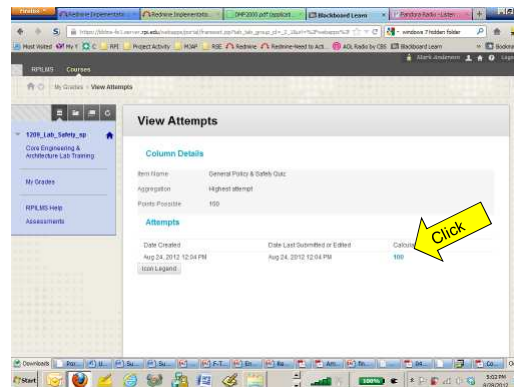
Firefox
Redmine Implementatio...
Redmine Implementatio...
DMP 2000 pdf (applicat...
Blackboard Learn
Pandora Radio - Listen
https://bbiearn.rpi.edu/webapps/portal/frameset.jsp?tab_tab_group_id=_2_1&url=%2Fwebapps%2F
windows 7 hidden folder
Most Visited
My Y
C
RPI
Project Activity
PCAP
RSE
Redmine
Redmine-Need to Act.
AOL Radio by CBS
Blackboard Learn
Bookmarks
Mark Anderson

RPILMS
Courses

My Grades > View Attempts

1209_Lab_Safety_sp
Core Engineering & Architecture Lab Training
My Grades
RPILMS Help
Assessments

View Attempts

Column Details

| Item Name | General Policy & Safety Quiz |
|---|---|
| Aggregation | Highest attempt |
| Points Possible | 100 |

Attempts

| Date Created | Date Last Submitted or Edited | Calculated |
|---|---|---|
| Aug 24, 2012 12:04 PM | Aug 24, 2012 12:04 PM | 100 |

Icon Legend

Click

Downloads
Start
100%
3:02 PM
8/28/2012